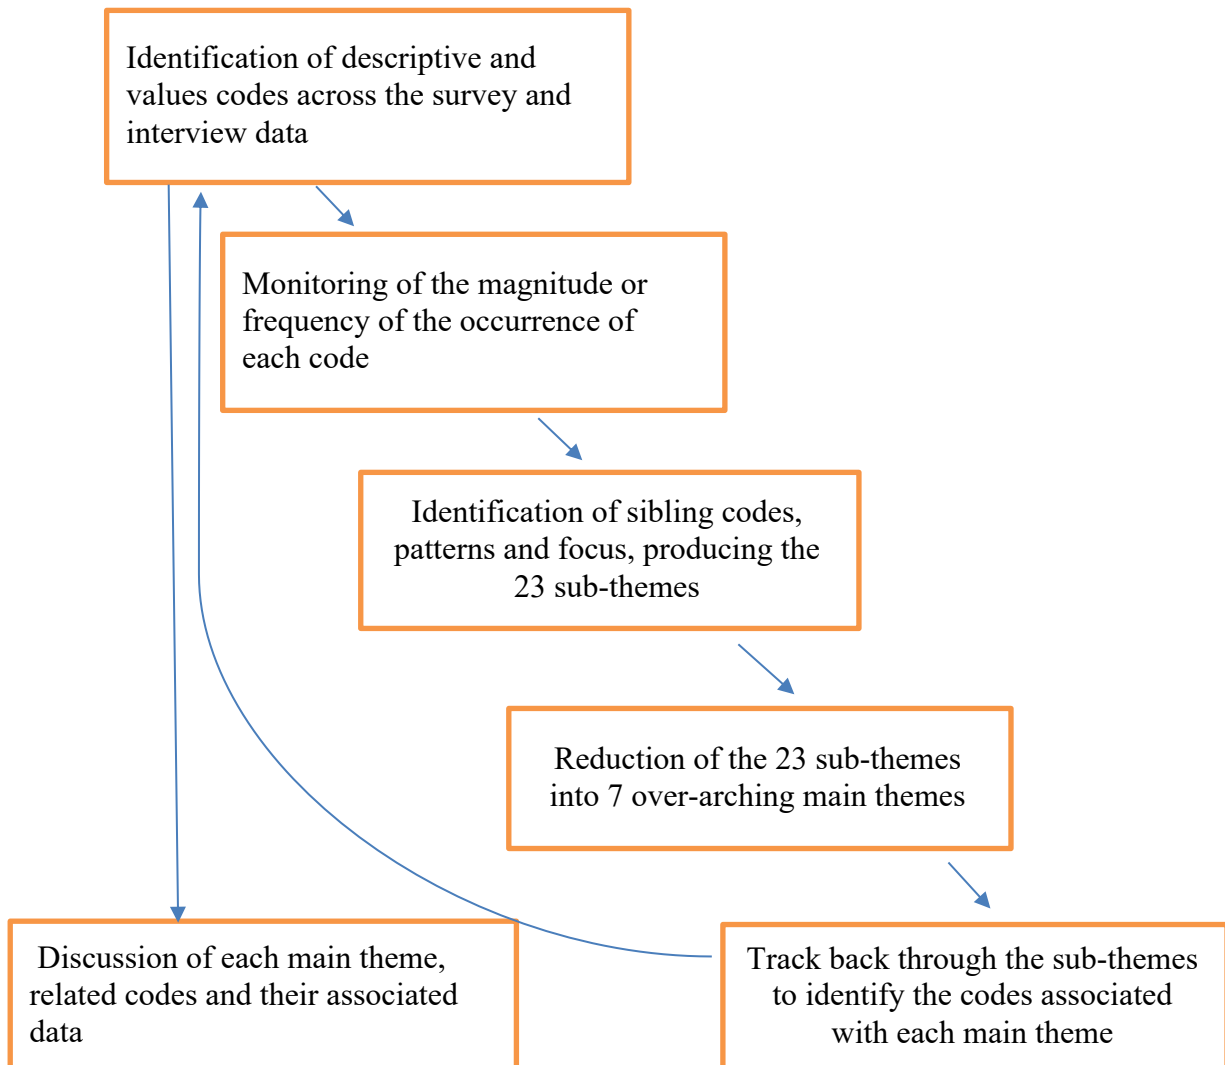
Identification of descriptive and values codes across the survey and interview data

Monitoring of the magnitude or frequency of the occurrence of each code

Identification of sibling codes, patterns and focus, producing the 23 sub-themes

Reduction of the 23 sub-themes into 7 over-arching main themes

Track back through the sub-themes to identify the codes associated with each main theme

Discussion of each main theme, related codes and their associated data